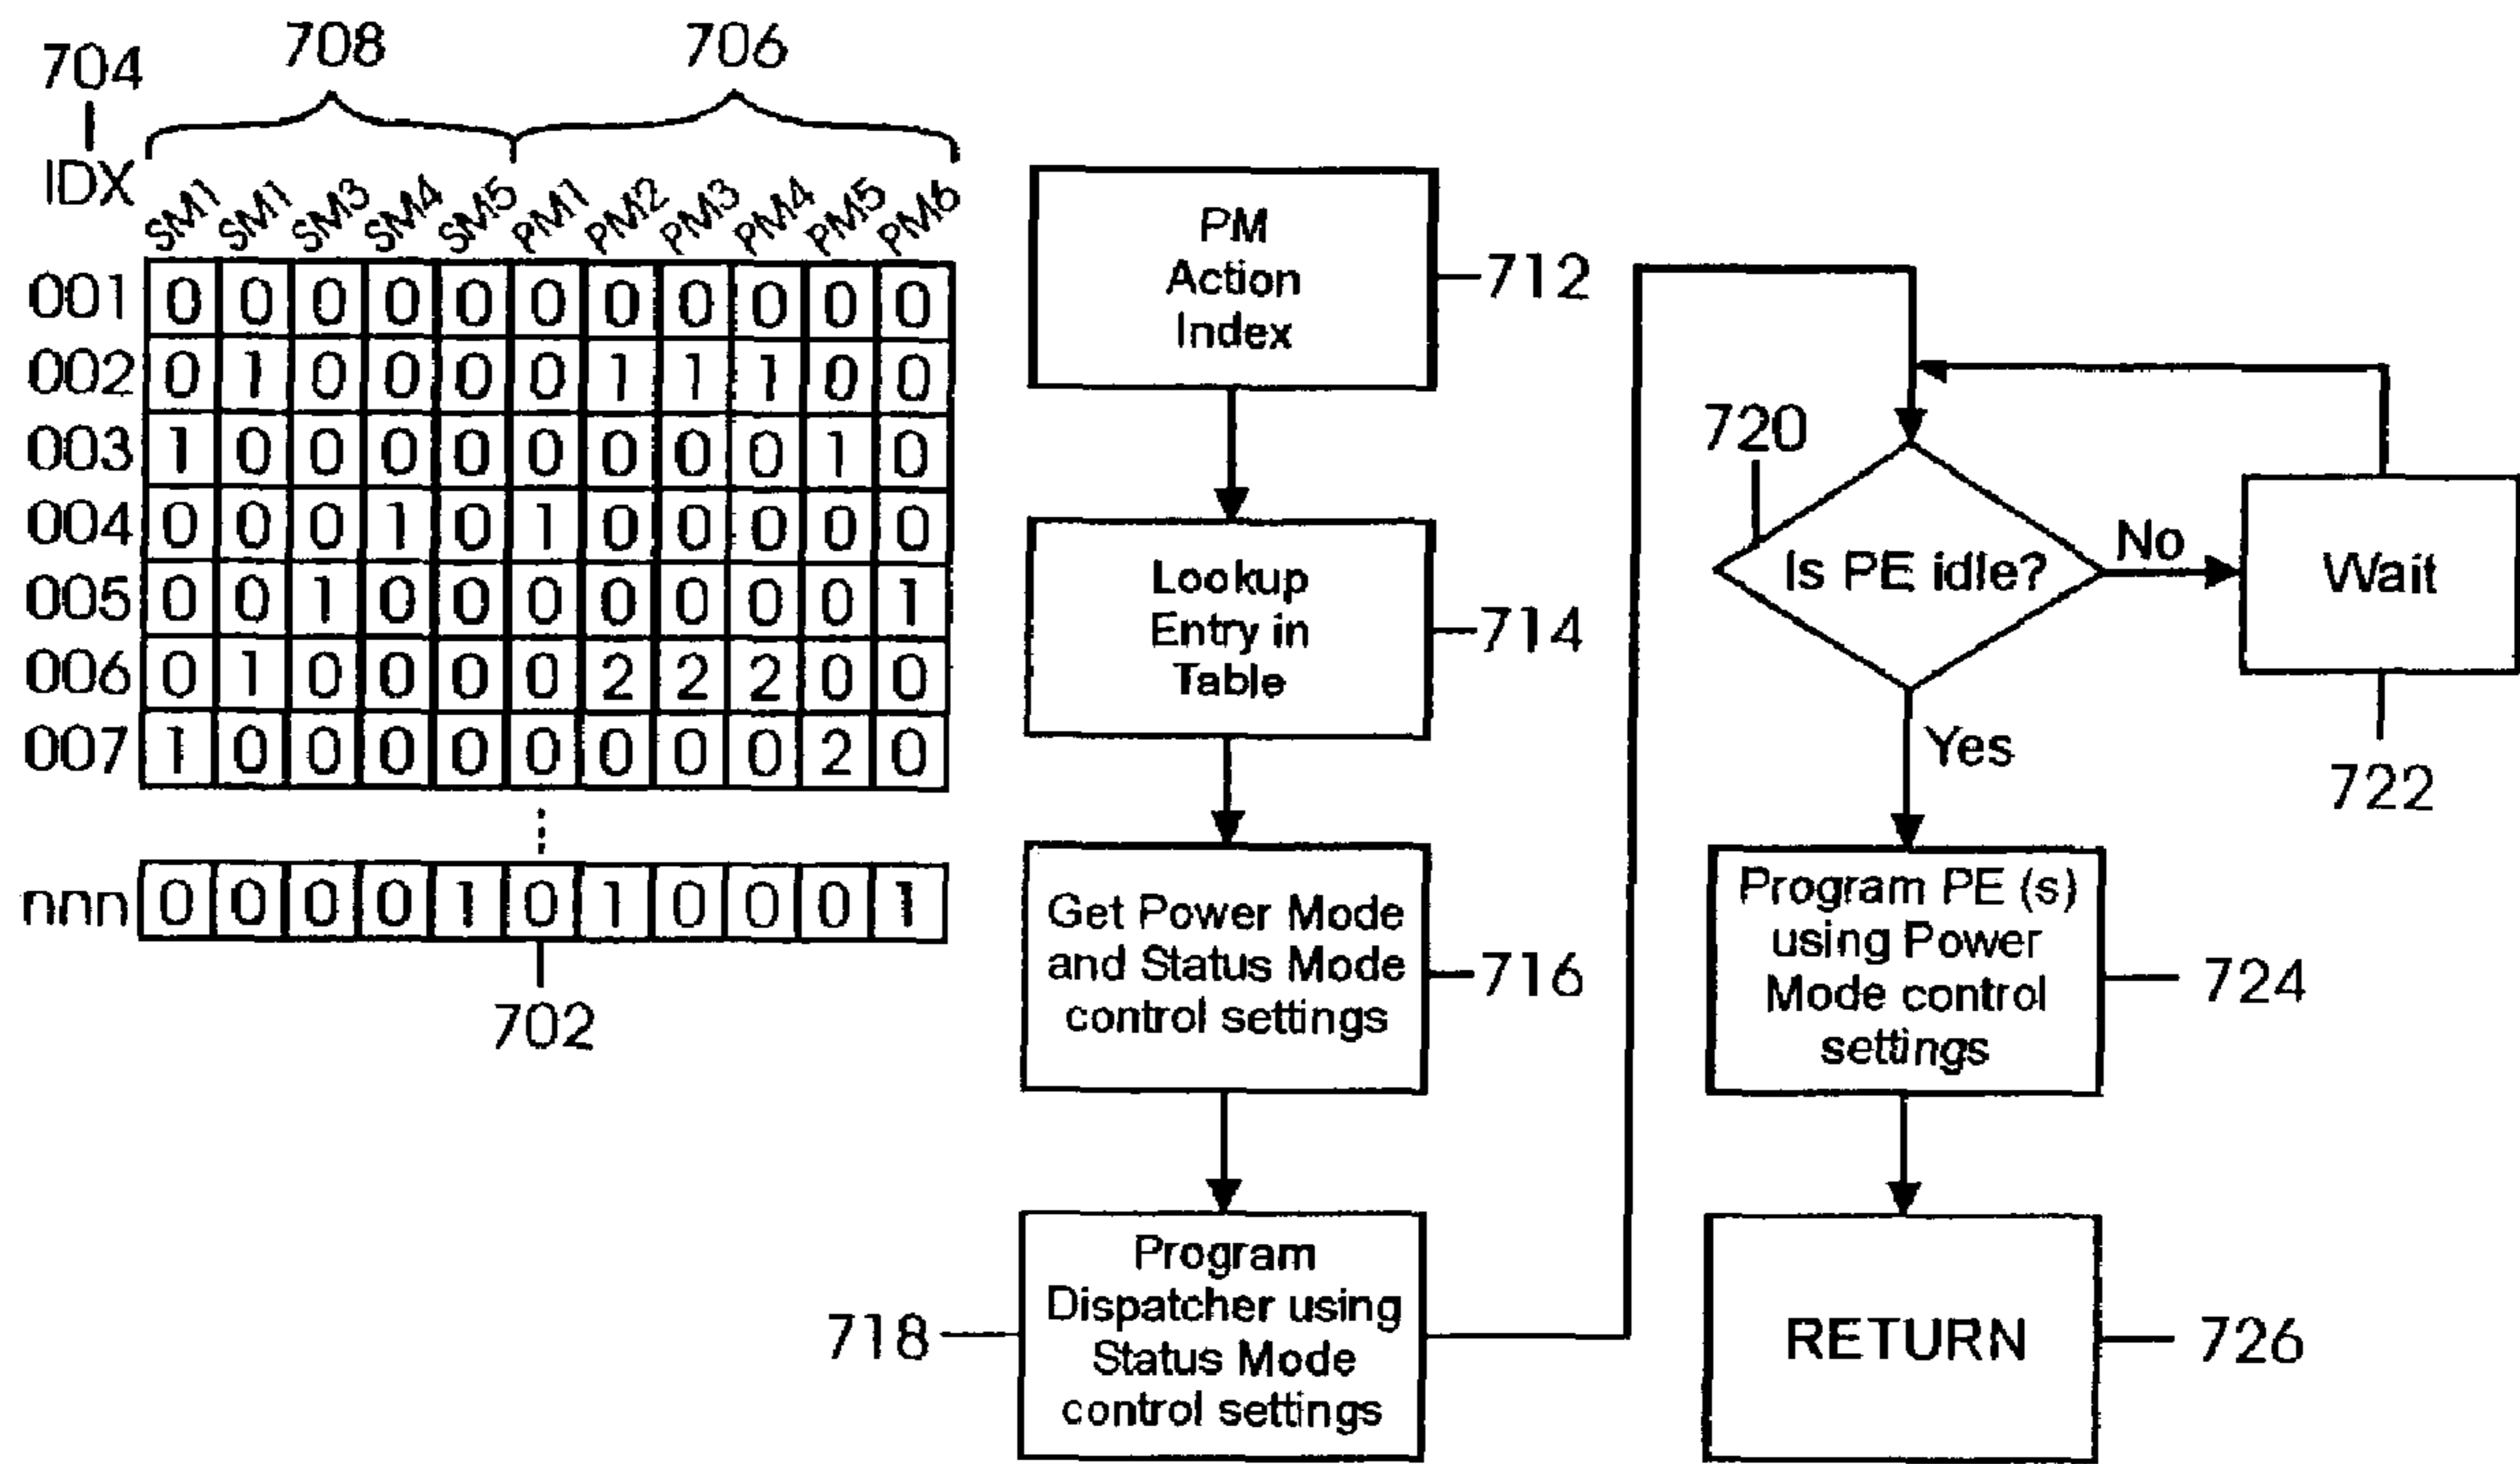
704
708
706

| IDX | SM1 | SM1 | SM3 | SM4 | SM5 | PM1 | PM2 | PM3 | PM4 | PM5 | PM6 |
|---|---|---|---|---|---|---|---|---|---|---|---|
| 001 | 0 | 0 | 0 | 0 | 0 | 0 | 0 | 0 | 0 | 0 | 0 |
| 002 | 0 | 1 | 0 | 0 | 0 | 0 | 1 | 1 | 1 | 0 | 0 |
| 003 | 1 | 0 | 0 | 0 | 0 | 0 | 0 | 0 | 0 | 1 | 0 |
| 004 | 0 | 0 | 0 | 1 | 0 | 1 | 0 | 0 | 0 | 0 | 0 |
| 005 | 0 | 0 | 1 | 0 | 0 | 0 | 0 | 0 | 0 | 0 | 1 |
| 006 | 0 | 1 | 0 | 0 | 0 | 0 | 2 | 2 | 2 | 0 | 0 |
| 007 | 1 | 0 | 0 | 0 | 0 | 0 | 0 | 0 | 0 | 2 | 0 |
| nnn | 0 | 0 | 0 | 0 | 1 | 0 | 1 | 0 | 0 | 0 | 1 |

702

PM Action Index 712

Lookup Entry in Table 714

Get Power Mode and Status Mode control settings 716

718 Program Dispatcher using Status Mode control settings

720 Is PE idle?

No

Wait

722

Yes

Program PE (s) using Power Mode control settings 724

RETURN 726